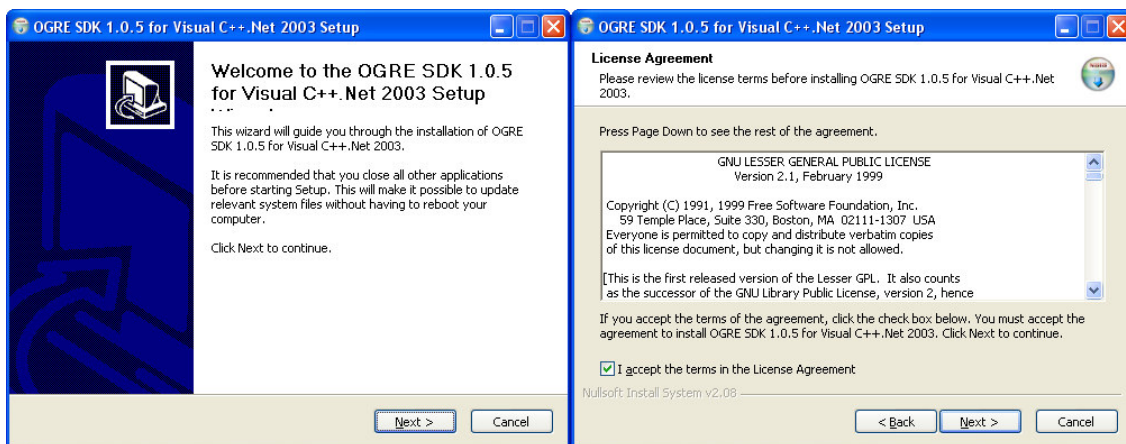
OGRE SDK 1.0.5 for Visual C++.Net 2003 Setup

Welcome to the OGRE SDK 1.0.5 for Visual C++.Net 2003 Setup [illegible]

This wizard will guide you through the installation of OGRE SDK 1.0.5 for Visual C++.Net 2003.

It is recommended that you close all other applications before starting Setup. This will make it possible to update relevant system files without having to reboot your computer.

Click Next to continue.

Next >
Cancel

OGRE SDK 1.0.5 for Visual C++.Net 2003 Setup

License Agreement
Please review the license terms before installing OGRE SDK 1.0.5 for Visual C++.Net 2003.

Press Page Down to see the rest of the agreement.

GNU LESSER GENERAL PUBLIC LICENSE
Version 2.1, February 1999

Copyright (C) 1991, 1999 Free Software Foundation, Inc.
59 Temple Place, Suite 330, Boston, MA 02111-1307 USA
Everyone is permitted to copy and distribute verbatim copies of this license document, but changing it is not allowed.

[This is the first released version of the Lesser GPL. It also counts as the successor of the GNU Library Public License, version 2, hence

If you accept the terms of the agreement, click the check box below. You must accept the agreement to install OGRE SDK 1.0.5 for Visual C++.Net 2003. Click Next to continue.

I accept the terms in the License Agreement

Nullsoft Install System v2.08

< Back
Next >
Cancel